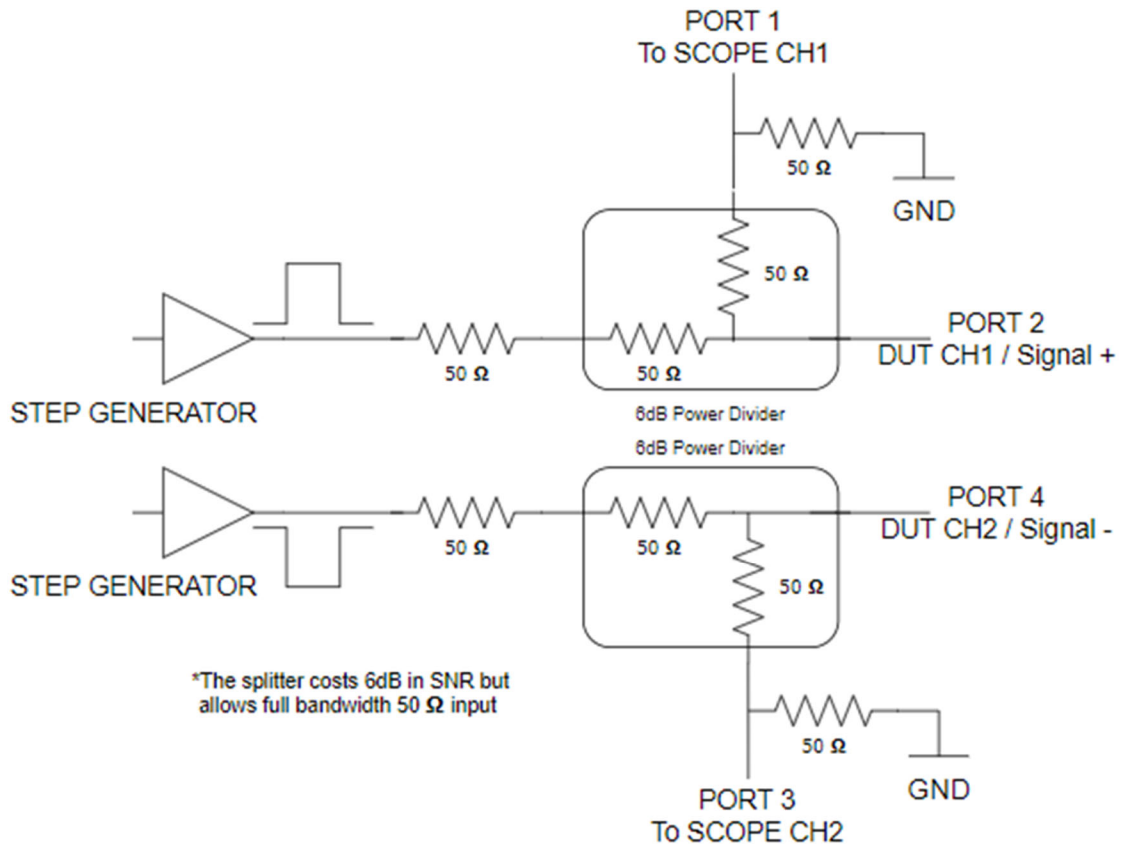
PORT 1
To SCOPE CH1

50 Ω

GND

50 Ω

PORT 2
DUT CH1 / Signal +

50 Ω

50 Ω

STEP GENERATOR

6dB Power Divider

6dB Power Divider

PORT 4
DUT CH2 / Signal -

50 Ω

50 Ω

STEP GENERATOR

50 Ω

*The splitter costs 6dB in SNR but allows full bandwidth 50 Ω input

50 Ω

GND

PORT 3
To SCOPE CH2